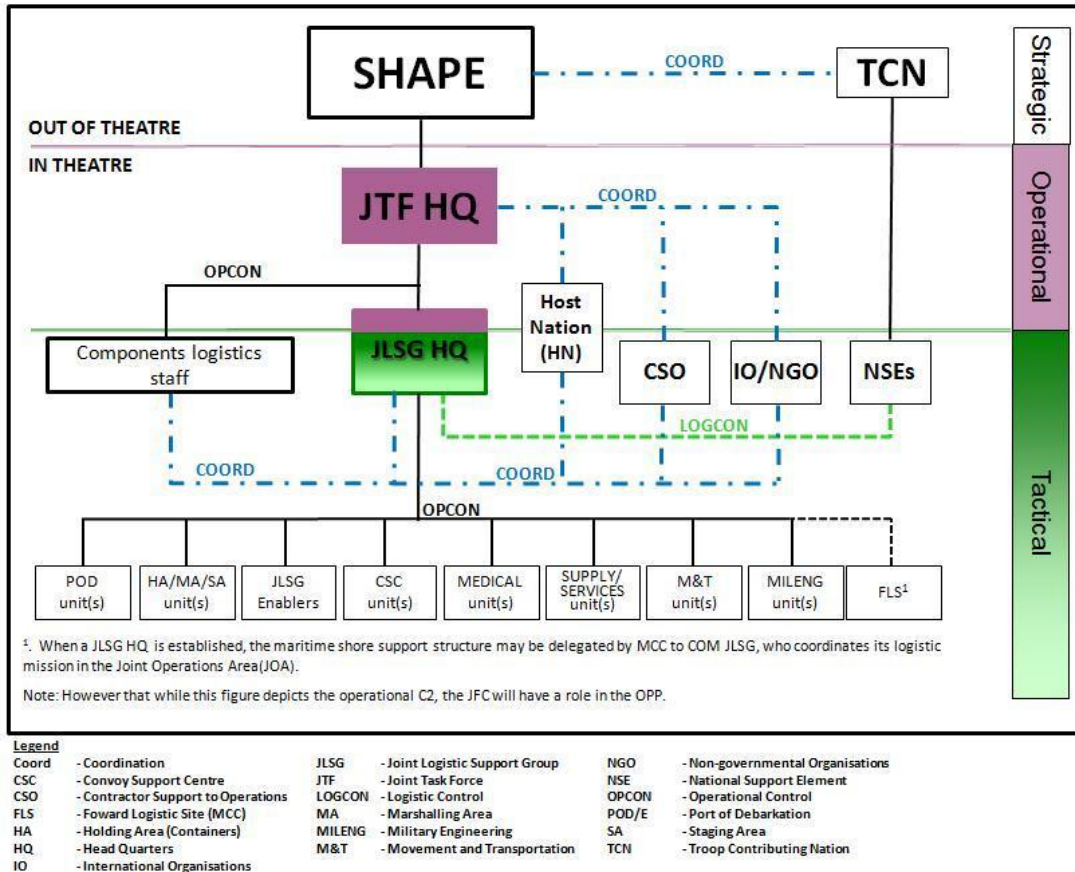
SHAPE

COORD

TCN

Strategic

OUT OF THEATRE

IN THEATRE

JTF HQ

COORD

Operational

OPCON

Host Nation (HN)

Components logistics staff

JLSG HQ

CSO

IO/NGO

NSEs

LOGCON

COORD

COORD

Tactical

OPCON

POD unit(s)

HA/MA/SA unit(s)

JLSG Enablers

CSC unit(s)

MEDICAL unit(s)

SUPPLY/ SERVICES unit(s)

M&T unit(s)

MILENG unit(s)

FLS$^1$

$^1$. When a JLSG HQ is established, the maritime shore support structure may be delegated by MCC to COM JLSG, who coordinates its logistic mission in the Joint Operations Area(JOA).

Note: However that while this figure depicts the operational C2, the JFC will have a role in the OPP.

Legend

| | | | | | |
|---|---|---|---|---|---|
| Coord | - Coordination | JLSG | - Joint Logistic Support Group | NGO | - Non-governmental Organisations |
| CSC | - Convoy Support Centre | JTF | - Joint Task Force | NSE | - National Support Element |
| CSO | - Contractor Support to Operations | LOGCON | - Logistic Control | OPCON | - Operational Control |
| FLS | - Foward Logistic Site (MCC) | MA | - Marshalling Area | POD/E | - Port of Debarkation |
| HA | - Holding Area (Containers) | MILENG | - Military Engineering | SA | - Staging Area |
| HQ | - Head Quarters | M&T | - Movement and Transportation | TCN | - Troop Contributing Nation |
| IO | - International Organisations | | | | |